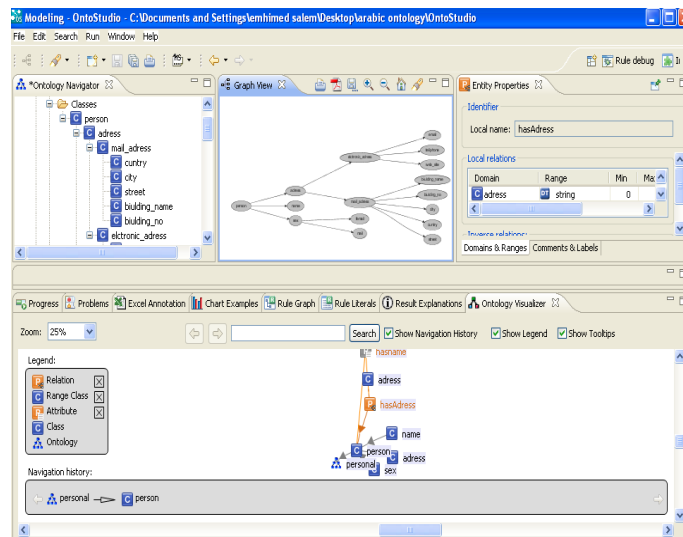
Modeling - OntoStudio - C:\Documents and Settings\emhimed salem\Desktop\arabic ontology\OntoStudio

File Edit Search Run Window Help

Rule debug

*Ontology Navigator

Classes
person
adress
mail_adress
cuntry
city
street
builing_name
bulding_no
elctronic_adress

Graph View

Entity Properties

Identifier

Local name: hasAdress

Local relations

| Domain | Range | Min | Ma |
|---|---|---|---|
| adress | string | 0 | |

Inverse relations:

Domains & Ranges Comments & Labels

Progress Problems Excel Annotation Chart Examples Rule Graph Rule Literals Result Explanations Ontology Visualizer

Zoom: 25%

Search Show Navigation History Show Legend Show Tooltips

Legend:
Relation
Range Class
Attribute
Class
Ontology

hasname
adress
hasAdress
name
person
adress
personal
sex

Navigation history:
personal person